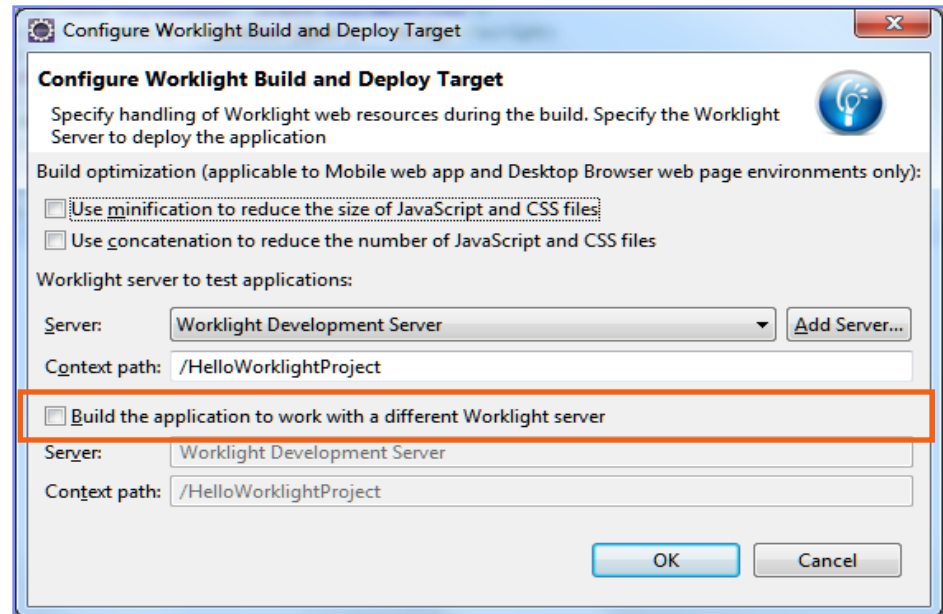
Configure Worklight Build and Deploy Target

Configure Worklight Build and Deploy Target

Specify handling of Worklight web resources during the build. Specify the Worklight Server to deploy the application

Build optimization (applicable to Mobile web app and Desktop Browser web page environments only):

Use minification to reduce the size of JavaScript and CSS files

Use concatenation to reduce the number of JavaScript and CSS files

Worklight server to test applications:

Server: Worklight Development Server Add Server...

Context path: /HelloWorklightProject

Build the application to work with a different Worklight server

Server: Worklight Development Server

Context path: /HelloWorklightProject

OK Cancel